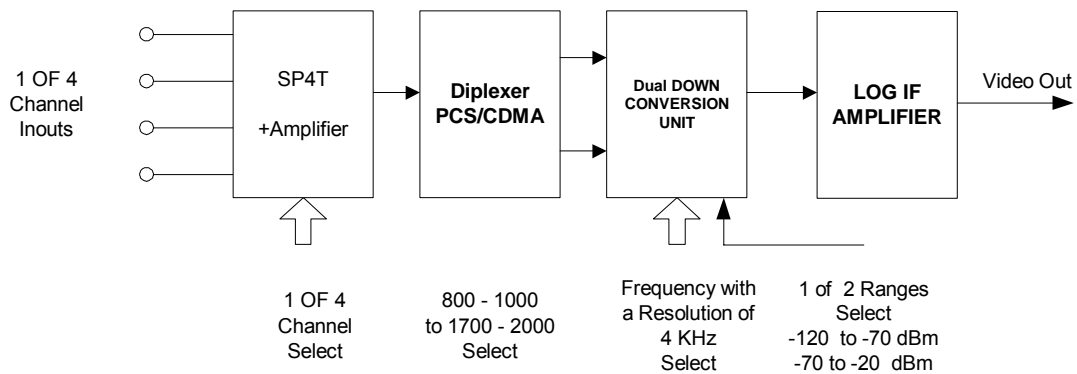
1 OF 4 Channel Inouts

SP4T

+Amplifier

Diplexer PCS/CDMA

Dual DOWN CONVERSION UNIT

LOG IF AMPLIFIER

Video Out

1 OF 4 Channel Select

800 - 1000 to 1700 - 2000 Select

Frequency with a Resolution of 4 KHz Select

1 of 2 Ranges Select -120 to -70 dBm -70 to -20 dBm